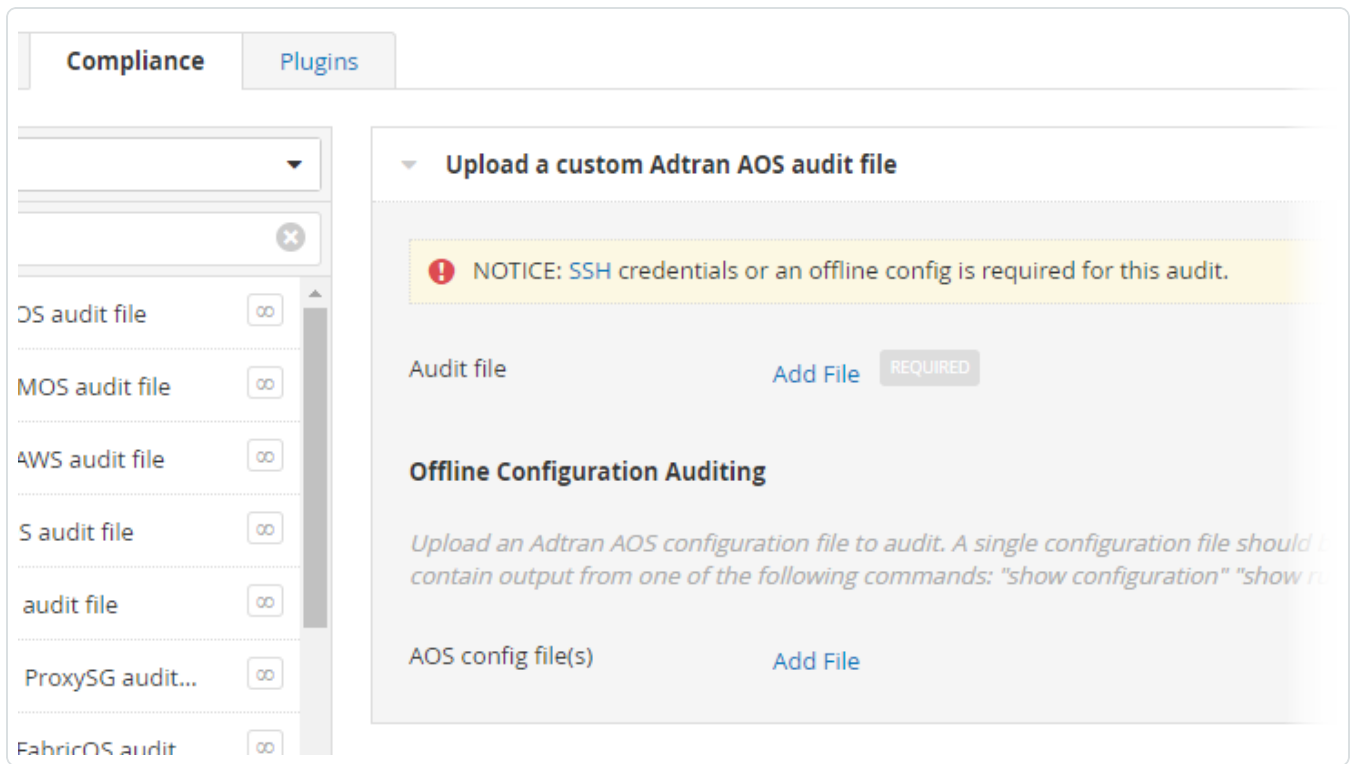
Compliance
Plugins

OS audit file ∞
MOS audit file ∞
AWS audit file ∞
S audit file ∞
audit file ∞
ProxySG audit... ∞
FabricOS audit ∞

Upload a custom Adtran AOS audit file

NOTICE: SSH credentials or an offline config is required for this audit.

Audit file
Add File
REQUIRED

Offline Configuration Auditing

Upload an Adtran AOS configuration file to audit. A single configuration file should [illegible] contain output from one of the following commands: "show configuration" "show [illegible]

AOS config file(s)
Add File